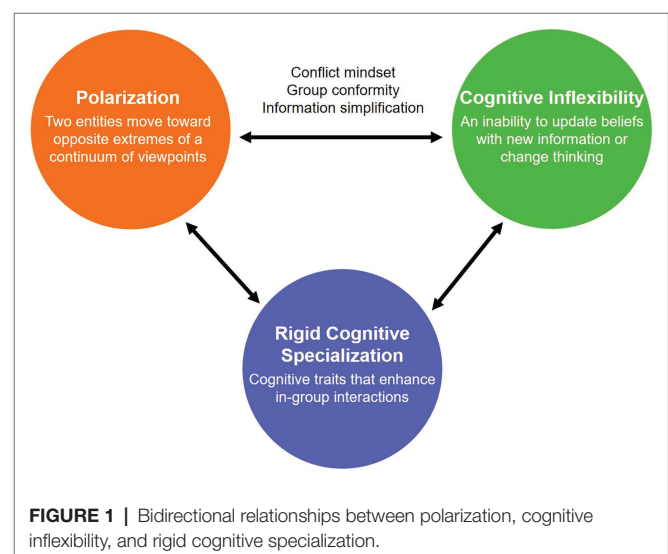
Polarization
Two entities move toward opposite extremes of a continuum of viewpoints

Conflict mindset
Group conformity
Information simplification

Cognitive Inflexibility
An inability to update beliefs with new information or change thinking

Rigid Cognitive Specialization
Cognitive traits that enhance in-group interactions

FIGURE 1 | Bidirectional relationships between polarization, cognitive inflexibility, and rigid cognitive specialization.